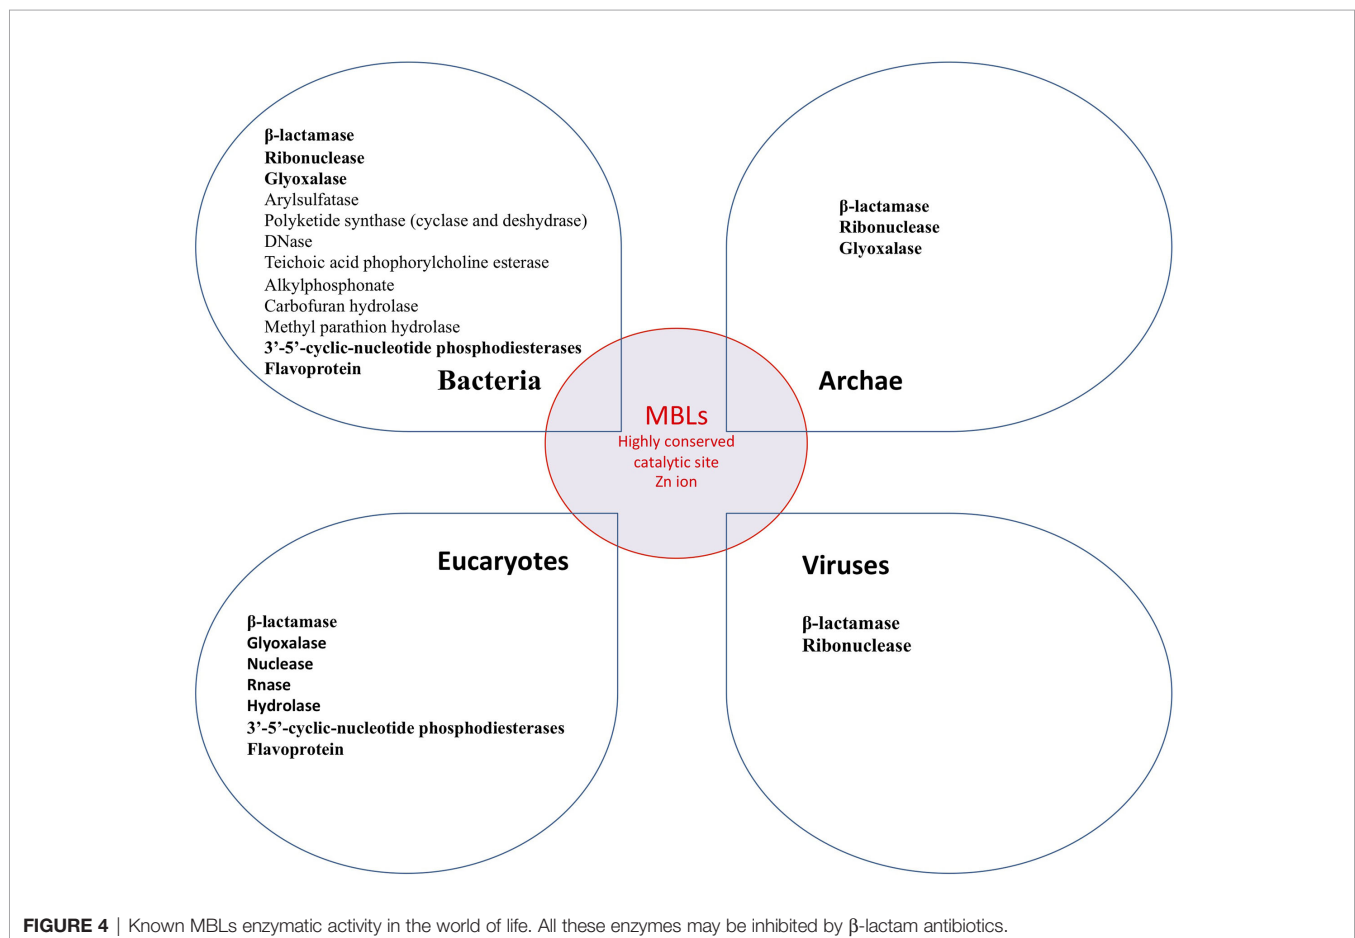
β-lactamase
Ribonuclease
Glyoxalase
Arylsulfatase
Polyketide synthase (cyclase and deshydrase)
DNase
Teichoic acid phophorylcholine esterase
Alkylphosphonate
Carbofuran hydrolase
Methyl parathion hydrolase
3'-5'-cyclic-nucleotide phosphodiesterases
Flavoprotein

Bacteria

β-lactamase
Ribonuclease
Glyoxalase

Archae

MBLs
Highly conserved catalytic site
Zn ion

Eucaryotes

β-lactamase
Glyoxalase
Nuclease
Rnase
Hydrolase
3'-5'-cyclic-nucleotide phosphodiesterases
Flavoprotein

Viruses

β-lactamase
Ribonuclease

**FIGURE 4** | Known MBLs enzymatic activity in the world of life. All these enzymes may be inhibited by β-lactam antibiotics.